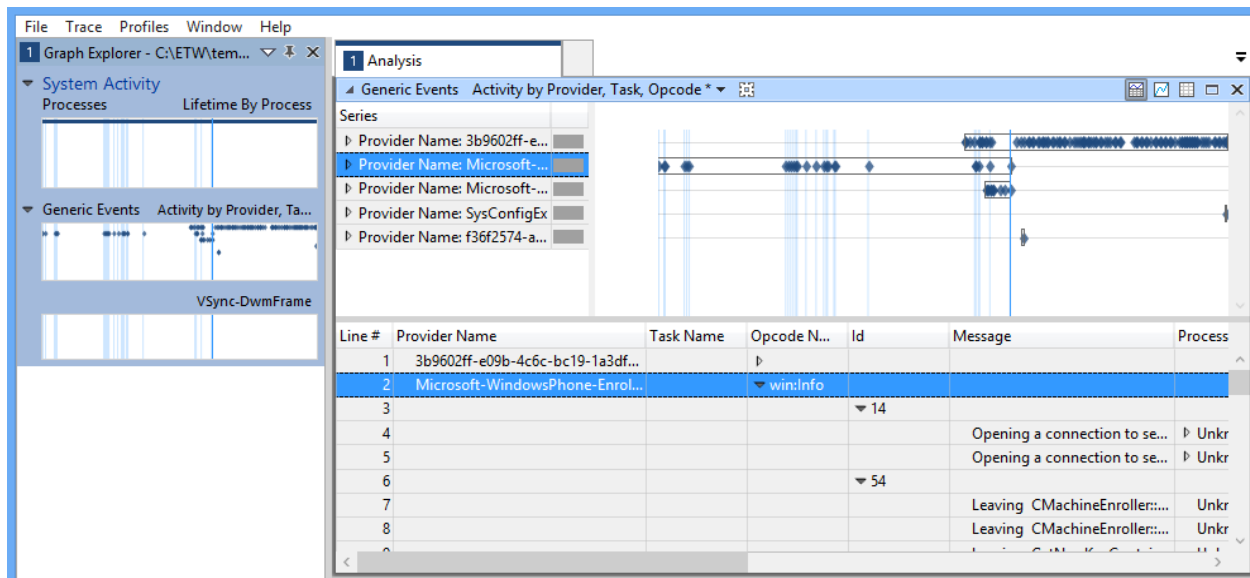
File Trace Profiles Window Help

1 Graph Explorer - C:\ETW\tem...

System Activity
Processes Lifetime By Process

Generic Events Activity by Provider, Ta...

VSync-DwmFrame

1 Analysis

Generic Events Activity by Provider, Task, Opcode *

Series
Provider Name: 3b9602ff-e...
Provider Name: Microsoft-...
Provider Name: Microsoft-...
Provider Name: SysConfigEx
Provider Name: f36f2574-a...

| Line # | Provider Name | Task Name | Opcode N... | Id | Message | Process |
|---|---|---|---|---|---|---|
| 1 | 3b9602ff-e09b-4c6c-bc19-1a3df... | | | | | |
| 2 | Microsoft-WindowsPhone-Enrol... | | win:Info | | | |
| 3 | | | | 14 | | |
| 4 | | | | | Opening a connection to se... | Unkr |
| 5 | | | | | Opening a connection to se... | Unkr |
| 6 | | | | 54 | | |
| 7 | | | | | Leaving CMachineEnroller::... | Unkr |
| 8 | | | | | Leaving CMachineEnroller::... | Unkr |